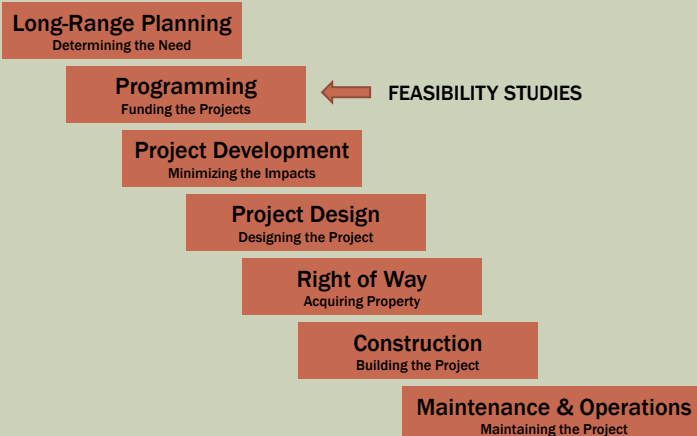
Long-Range Planning
Determining the Need

Programming
Funding the Projects

FEASIBILITY STUDIES

Project Development
Minimizing the Impacts

Project Design
Designing the Project

Right of Way
Acquiring Property

Construction
Building the Project

Maintenance & Operations
Maintaining the Project